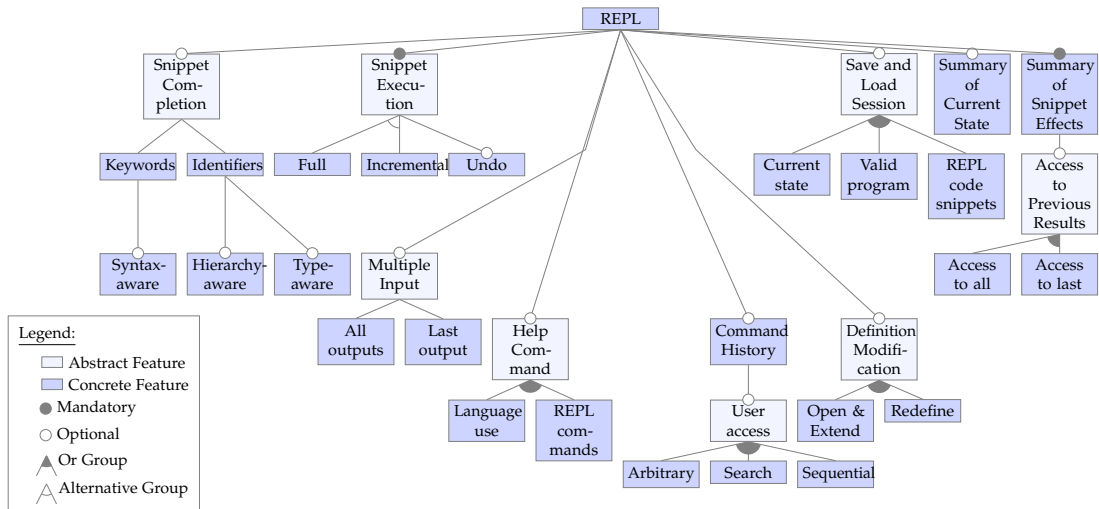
REPL

Snippet Completion

Snippet Execution

Save and Load Session

Summary of Current State

Summary of Snippet Effects

Keywords

Identifiers

Full

Incremental

Undo

Current state

Valid program

REPL code snippets

Access to Previous Results

Syntax-aware

Hierarchy-aware

Type-aware

Multiple Input

Access to all

Access to last

All outputs

Last output

Help Command

Command History

Definition Modification

Language use

REPL commands

User access

Open & Extend

Redefine

Arbitrary

Search

Sequential

Legend:
Abstract Feature
Concrete Feature
Mandatory
Optional
Or Group
Alternative Group